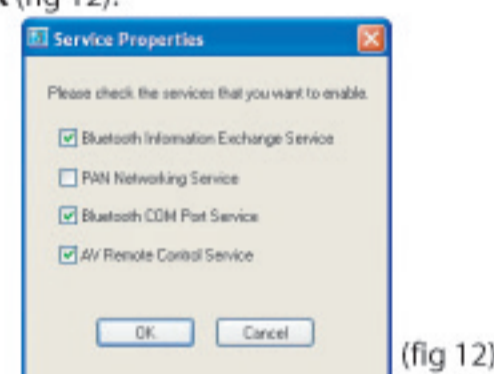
k (fig 12).

Service Properties

Please check the services that you want to enable.

Bluetooth Information Exchange Service

PAN Networking Service

Bluetooth COM Port Service

AV Remote Control Service

OK Cancel

(fig 12)